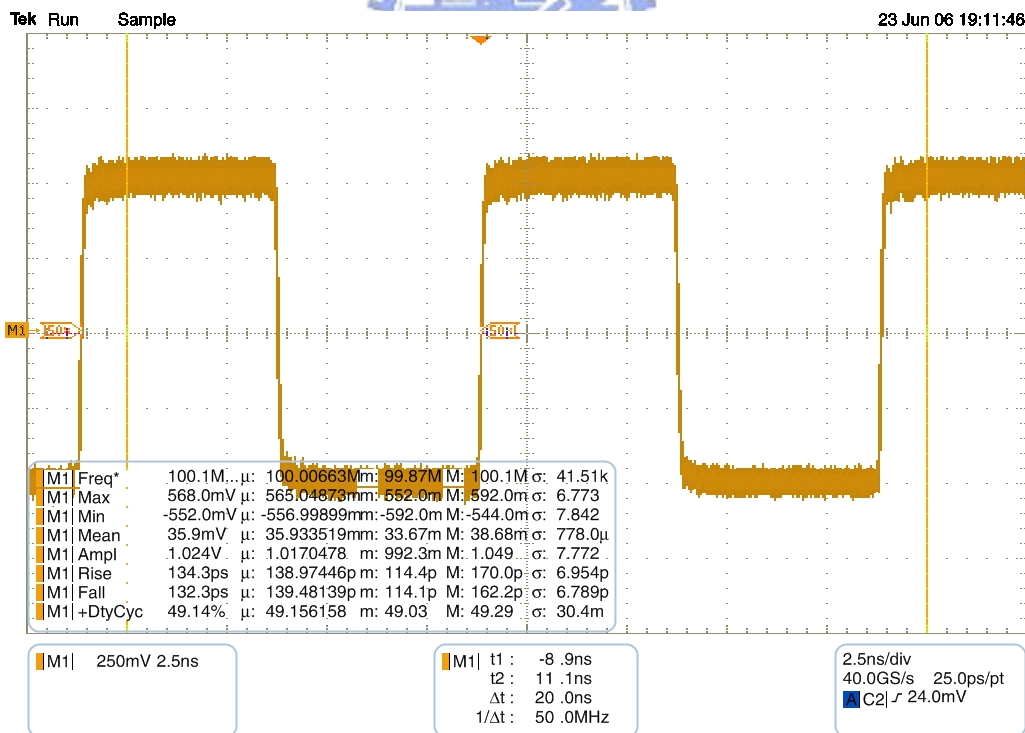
Tek Run Sample 23 Jun 06 19:11:46

M1 50%

50%

| | | | | | |
|---|---|---|---|---|---|
| M1 Freq* | 100.1M... | μ: 100.00663M | m: 99.87M | M: 100.1M | σ: 41.51k |
| M1 Max | 568.0mV | μ: 565.04873m | m: 552.0m | M: 592.0m | σ: 6.773 |
| M1 Min | -552.0mV | μ: -556.99899m | m: -592.0m | M: -544.0m | σ: 7.842 |
| M1 Mean | 35.9mV | μ: 35.933519m | m: 33.67m | M: 38.68m | σ: 778.0μ |
| M1 Ampl | 1.024V | μ: 1.0170478 | m: 992.3m | M: 1.049 | σ: 7.772 |
| M1 Rise | 134.3ps | μ: 138.97446p | m: 114.4p | M: 170.0p | σ: 6.954p |
| M1 Fall | 132.3ps | μ: 139.48139p | m: 114.1p | M: 162.2p | σ: 6.789p |
| M1 +DtyCyc | 49.14% | μ: 49.156158 | m: 49.03 | M: 49.29 | σ: 30.4m |

M1 250mV 2.5ns

M1 t1 : -8 .9ns
t2 : 11 .1ns
Δt : 20 .0ns
1/Δt : 50 .0MHz

2.5ns/div
40.0GS/s 25.0ps/pt
A C2 ʃ 24.0mV